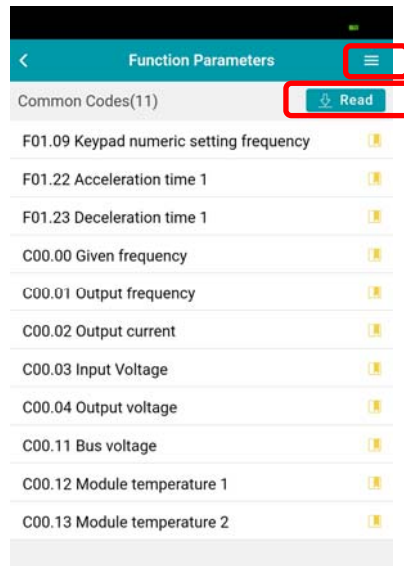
<
Function Parameters
Common Codes(11)
Read
F01.09 Keypad numeric setting frequency
F01.22 Acceleration time 1
F01.23 Deceleration time 1
C00.00 Given frequency
C00.01 Output frequency
C00.02 Output current
C00.03 Input Voltage
C00.04 Output voltage
C00.11 Bus voltage
C00.12 Module temperature 1
C00.13 Module temperature 2